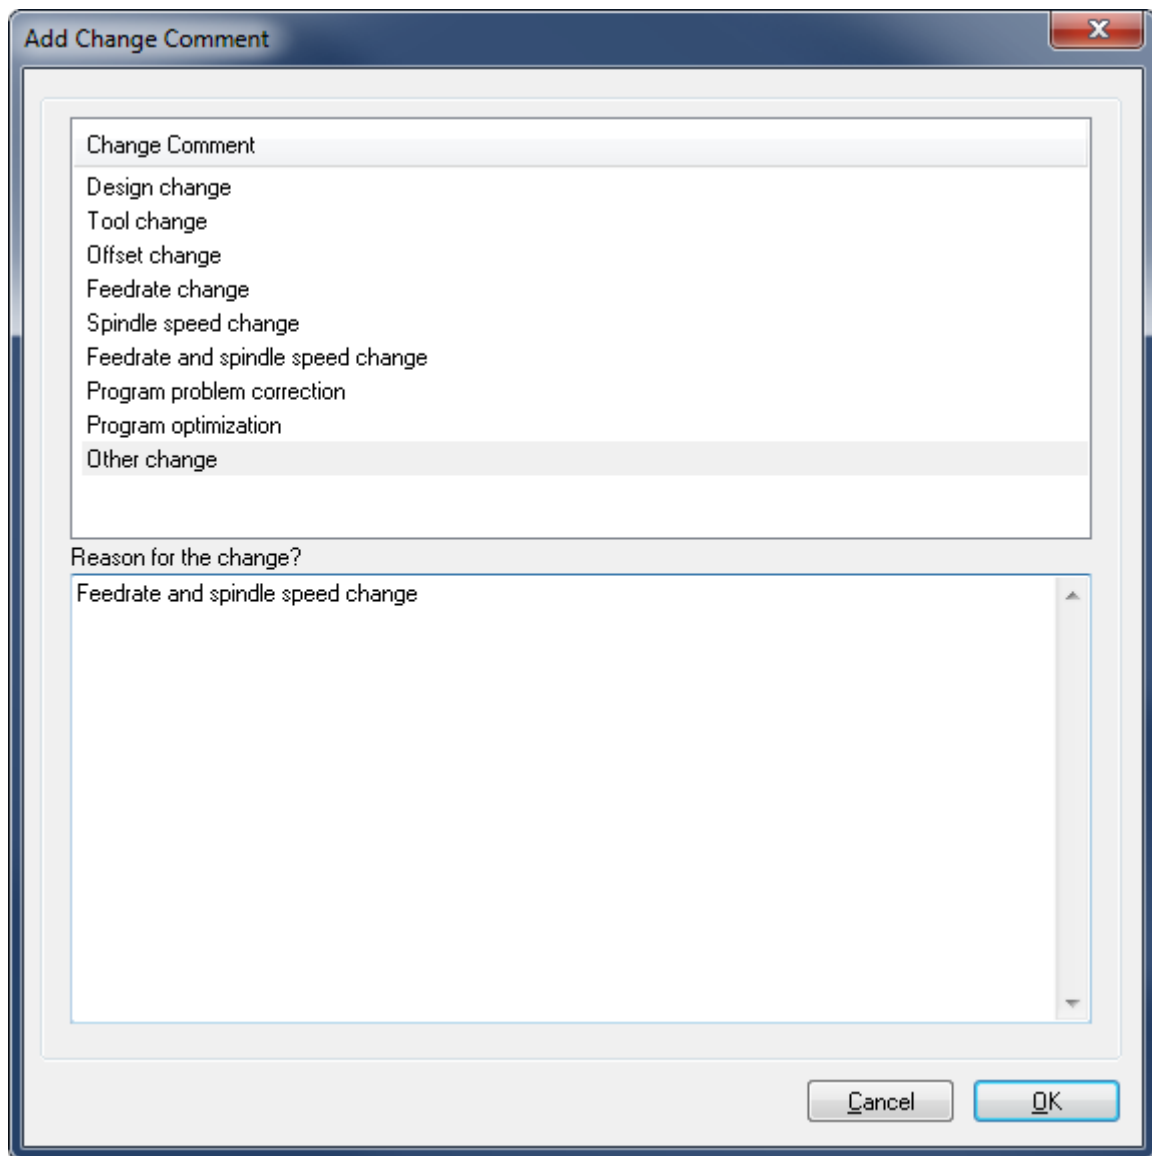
Add Change Comment

Change Comment
Design change
Tool change
Offset change
Feedrate change
Spindle speed change
Feedrate and spindle speed change
Program problem correction
Program optimization
Other change

Reason for the change?
Feedrate and spindle speed change

Cancel
OK